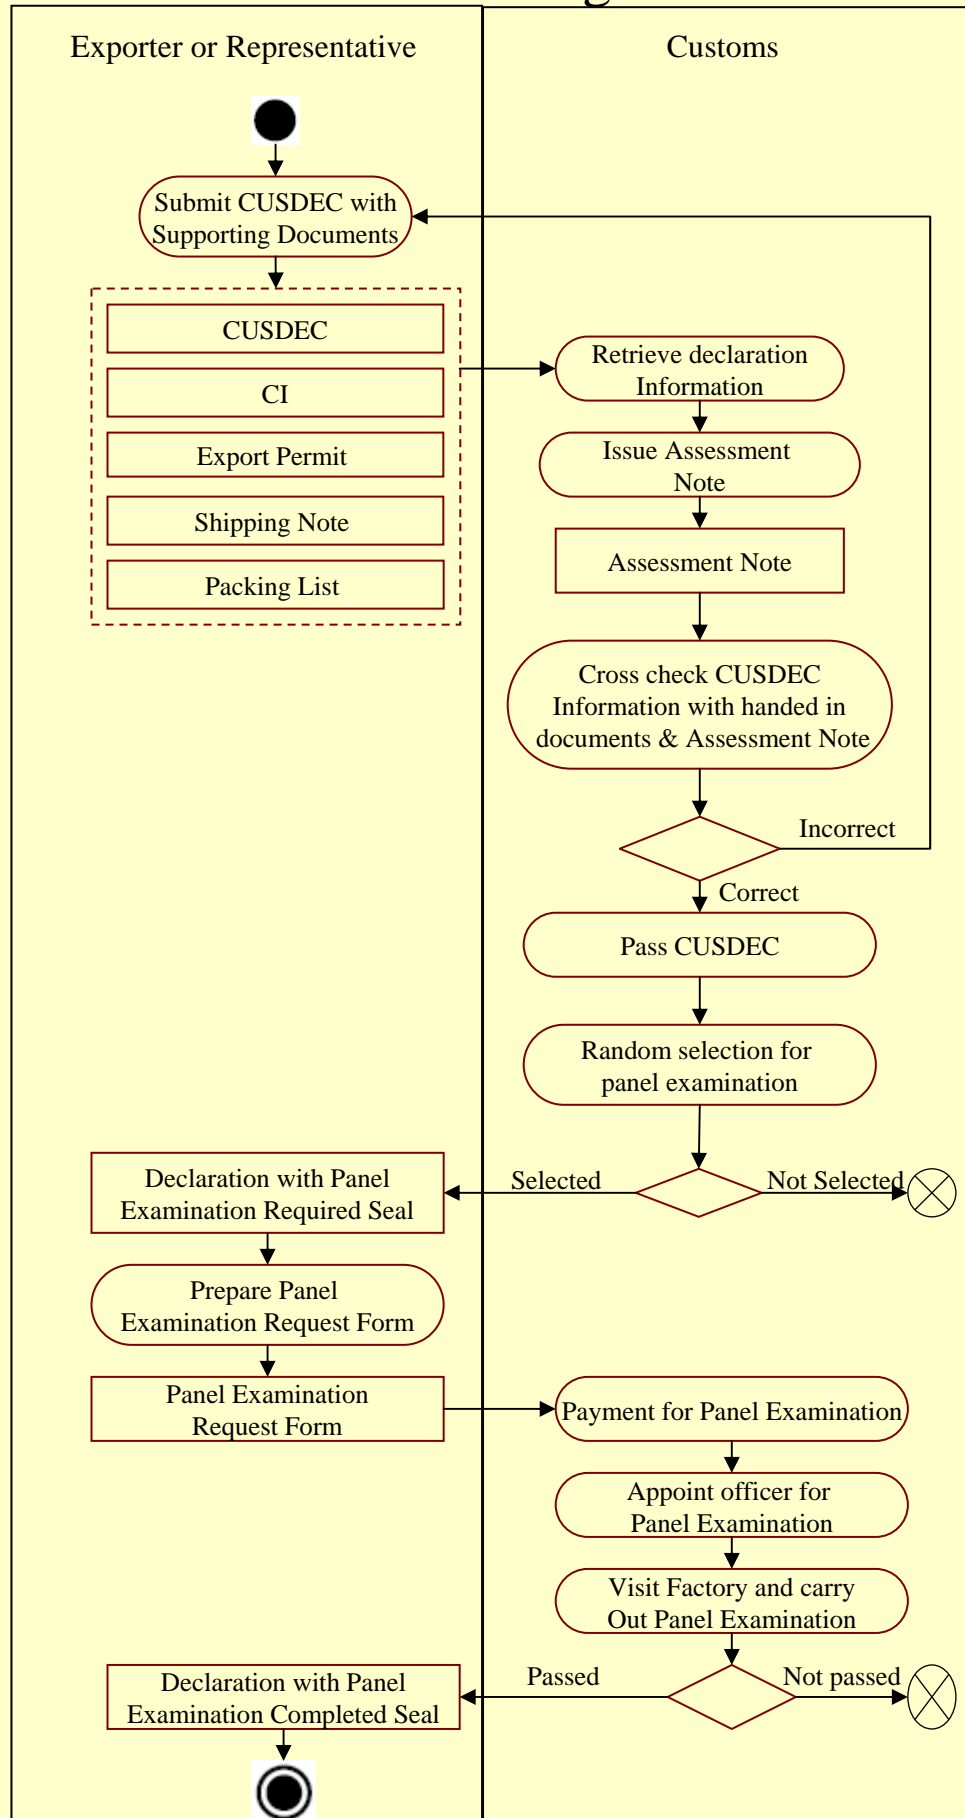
Exporter or Representative

Customs

Submit CUSDEC with Supporting Documents

CUSDEC

CI

Export Permit

Shipping Note

Packing List

Retrieve declaration Information

Issue Assessment Note

Assessment Note

Cross check CUSDEC Information with handed in documents & Assessment Note

Incorrect

Correct

Pass CUSDEC

Random selection for panel examination

Declaration with Panel Examination Required Seal

Selected

Not Selected

Prepare Panel Examination Request Form

Panel Examination Request Form

Payment for Panel Examination

Appoint officer for Panel Examination

Visit Factory and carry Out Panel Examination

Declaration with Panel Examination Completed Seal

Passed

Not passed